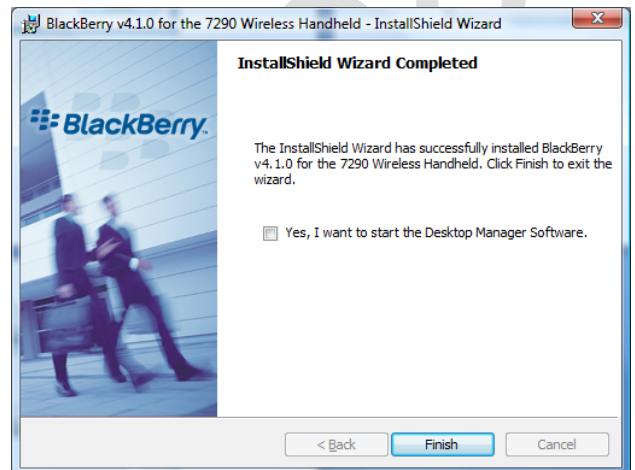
BlackBerry v4.1.0 for the 7290 Wireless Handheld - InstallShield Wizard

BlackBerry.

InstallShield Wizard Completed

The InstallShield Wizard has successfully installed BlackBerry v4.1.0 for the 7290 Wireless Handheld. Click Finish to exit the wizard.

Yes, I want to start the Desktop Manager Software.

< Back
Finish
Cancel